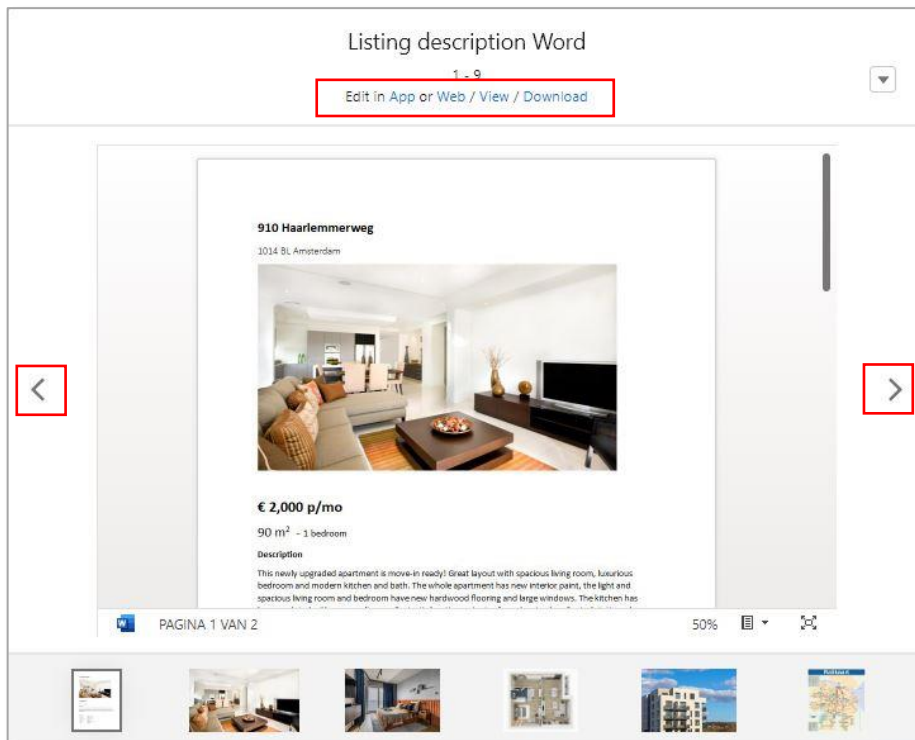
Listing description Word

1 - 9

Edit in App or Web / View / Download

910 Haarlemmerweg

1014 BL Amsterdam

€ 2,000 p/mo

90 m$^2$ - 1 bedroom

Description

This newly upgraded apartment is move-in ready! Great layout with spacious living room, luxurious bedroom and modern kitchen and bath. The whole apartment has new interior paint, the light and spacious living room and bedroom have new hardwood flooring and large windows. The kitchen has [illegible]

PAGINA 1 VAN 2

50%